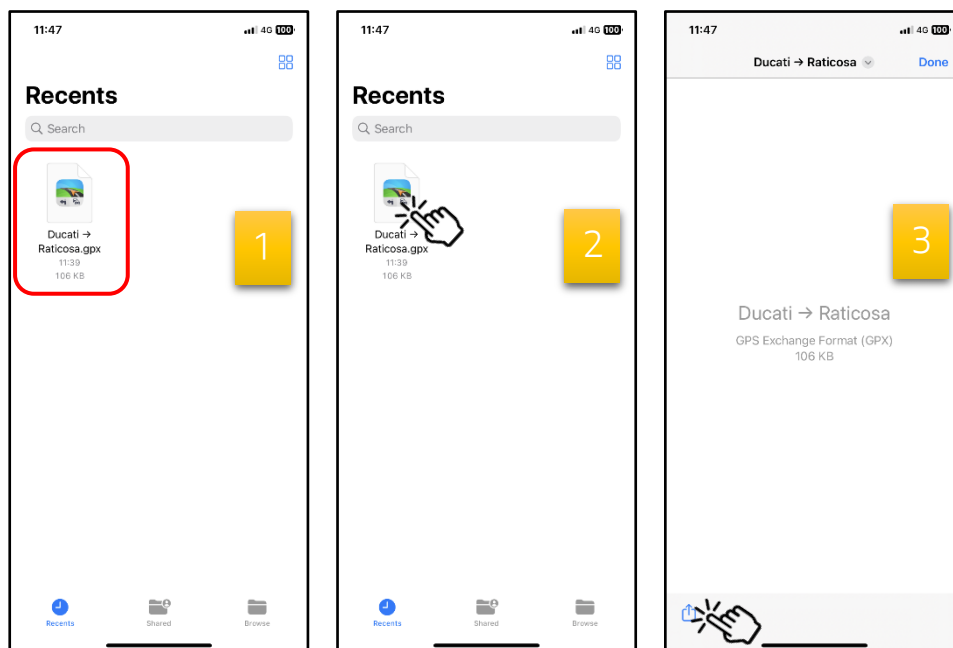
11:47 4G 100

Recents

Search

Ducati → Raticosa.gpx
11:39
106 KB

1

Recents Shared Browse

11:47 4G 100

Recents

Search

Ducati → Raticosa.gpx
11:39
106 KB

2

Recents Shared Browse

11:47 4G 100

Ducati → Raticosa Done

3

Ducati → Raticosa
GPS Exchange Format (GPX)
106 KB